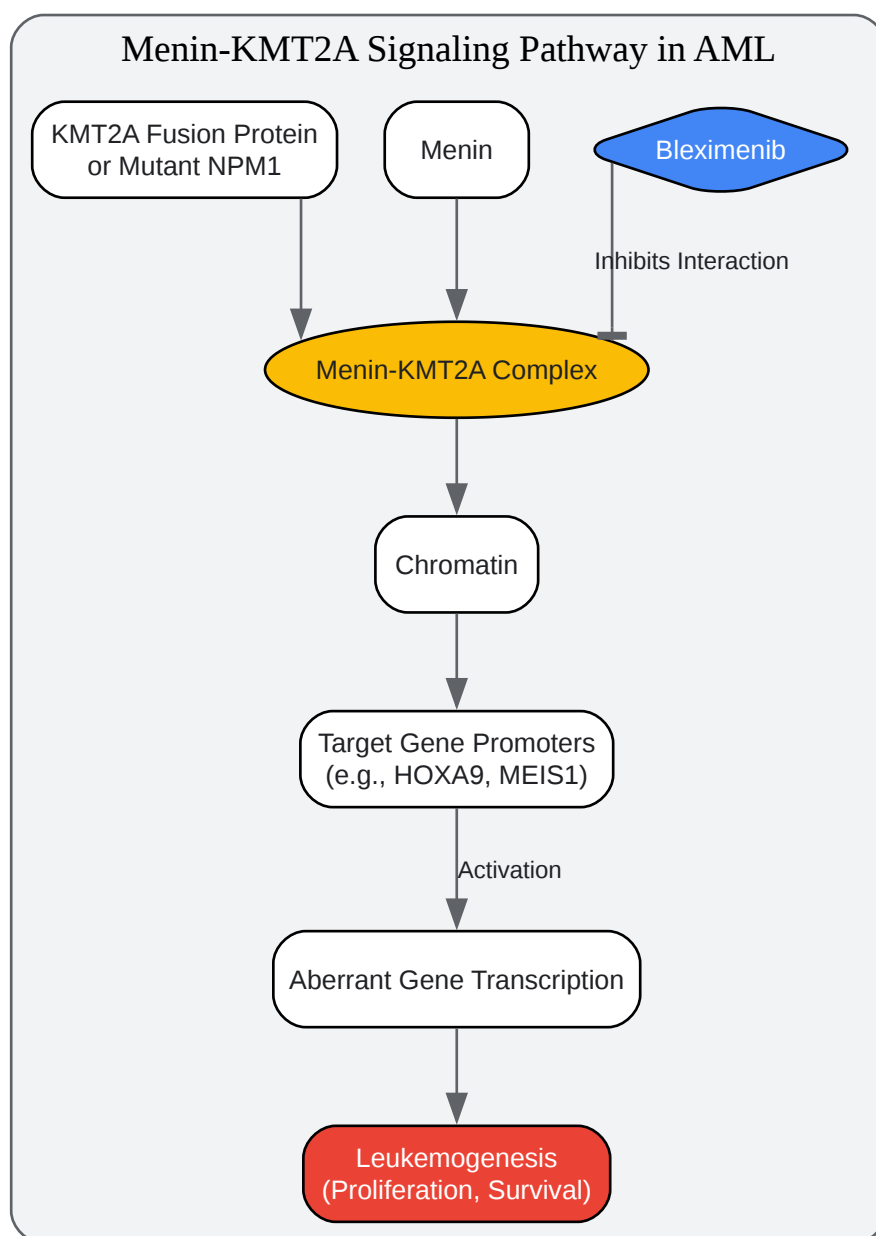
Menin-KMT2A Signaling Pathway in AML

KMT2A Fusion Protein or Mutant NPM1

Menin

Bleximenib

Inhibits Interaction

Menin-KMT2A Complex

Chromatin

Target Gene Promoters (e.g., HOXA9, MEIS1)

Activation

Aberrant Gene Transcription

Leukemogenesis (Proliferation, Survival)